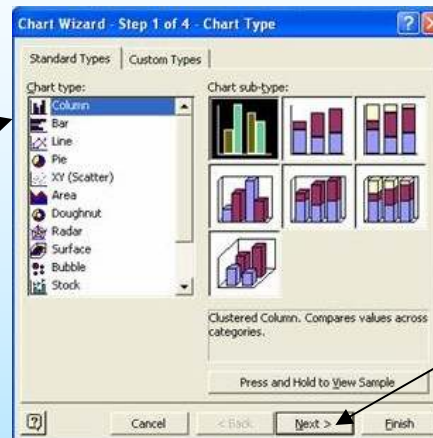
Chart Wizard - Step 1 of 4 - Chart Type

Standard Types | Custom Types

Chart type:
Column
Bar
Line
Pie
XY (Scatter)
Area
Doughnut
Radar
Surface
Bubble
Stock

Chart sub-type:

Clustered Column. Compares values across categories.

Press and Hold to View Sample

Cancel | < Back | Next > | Finish